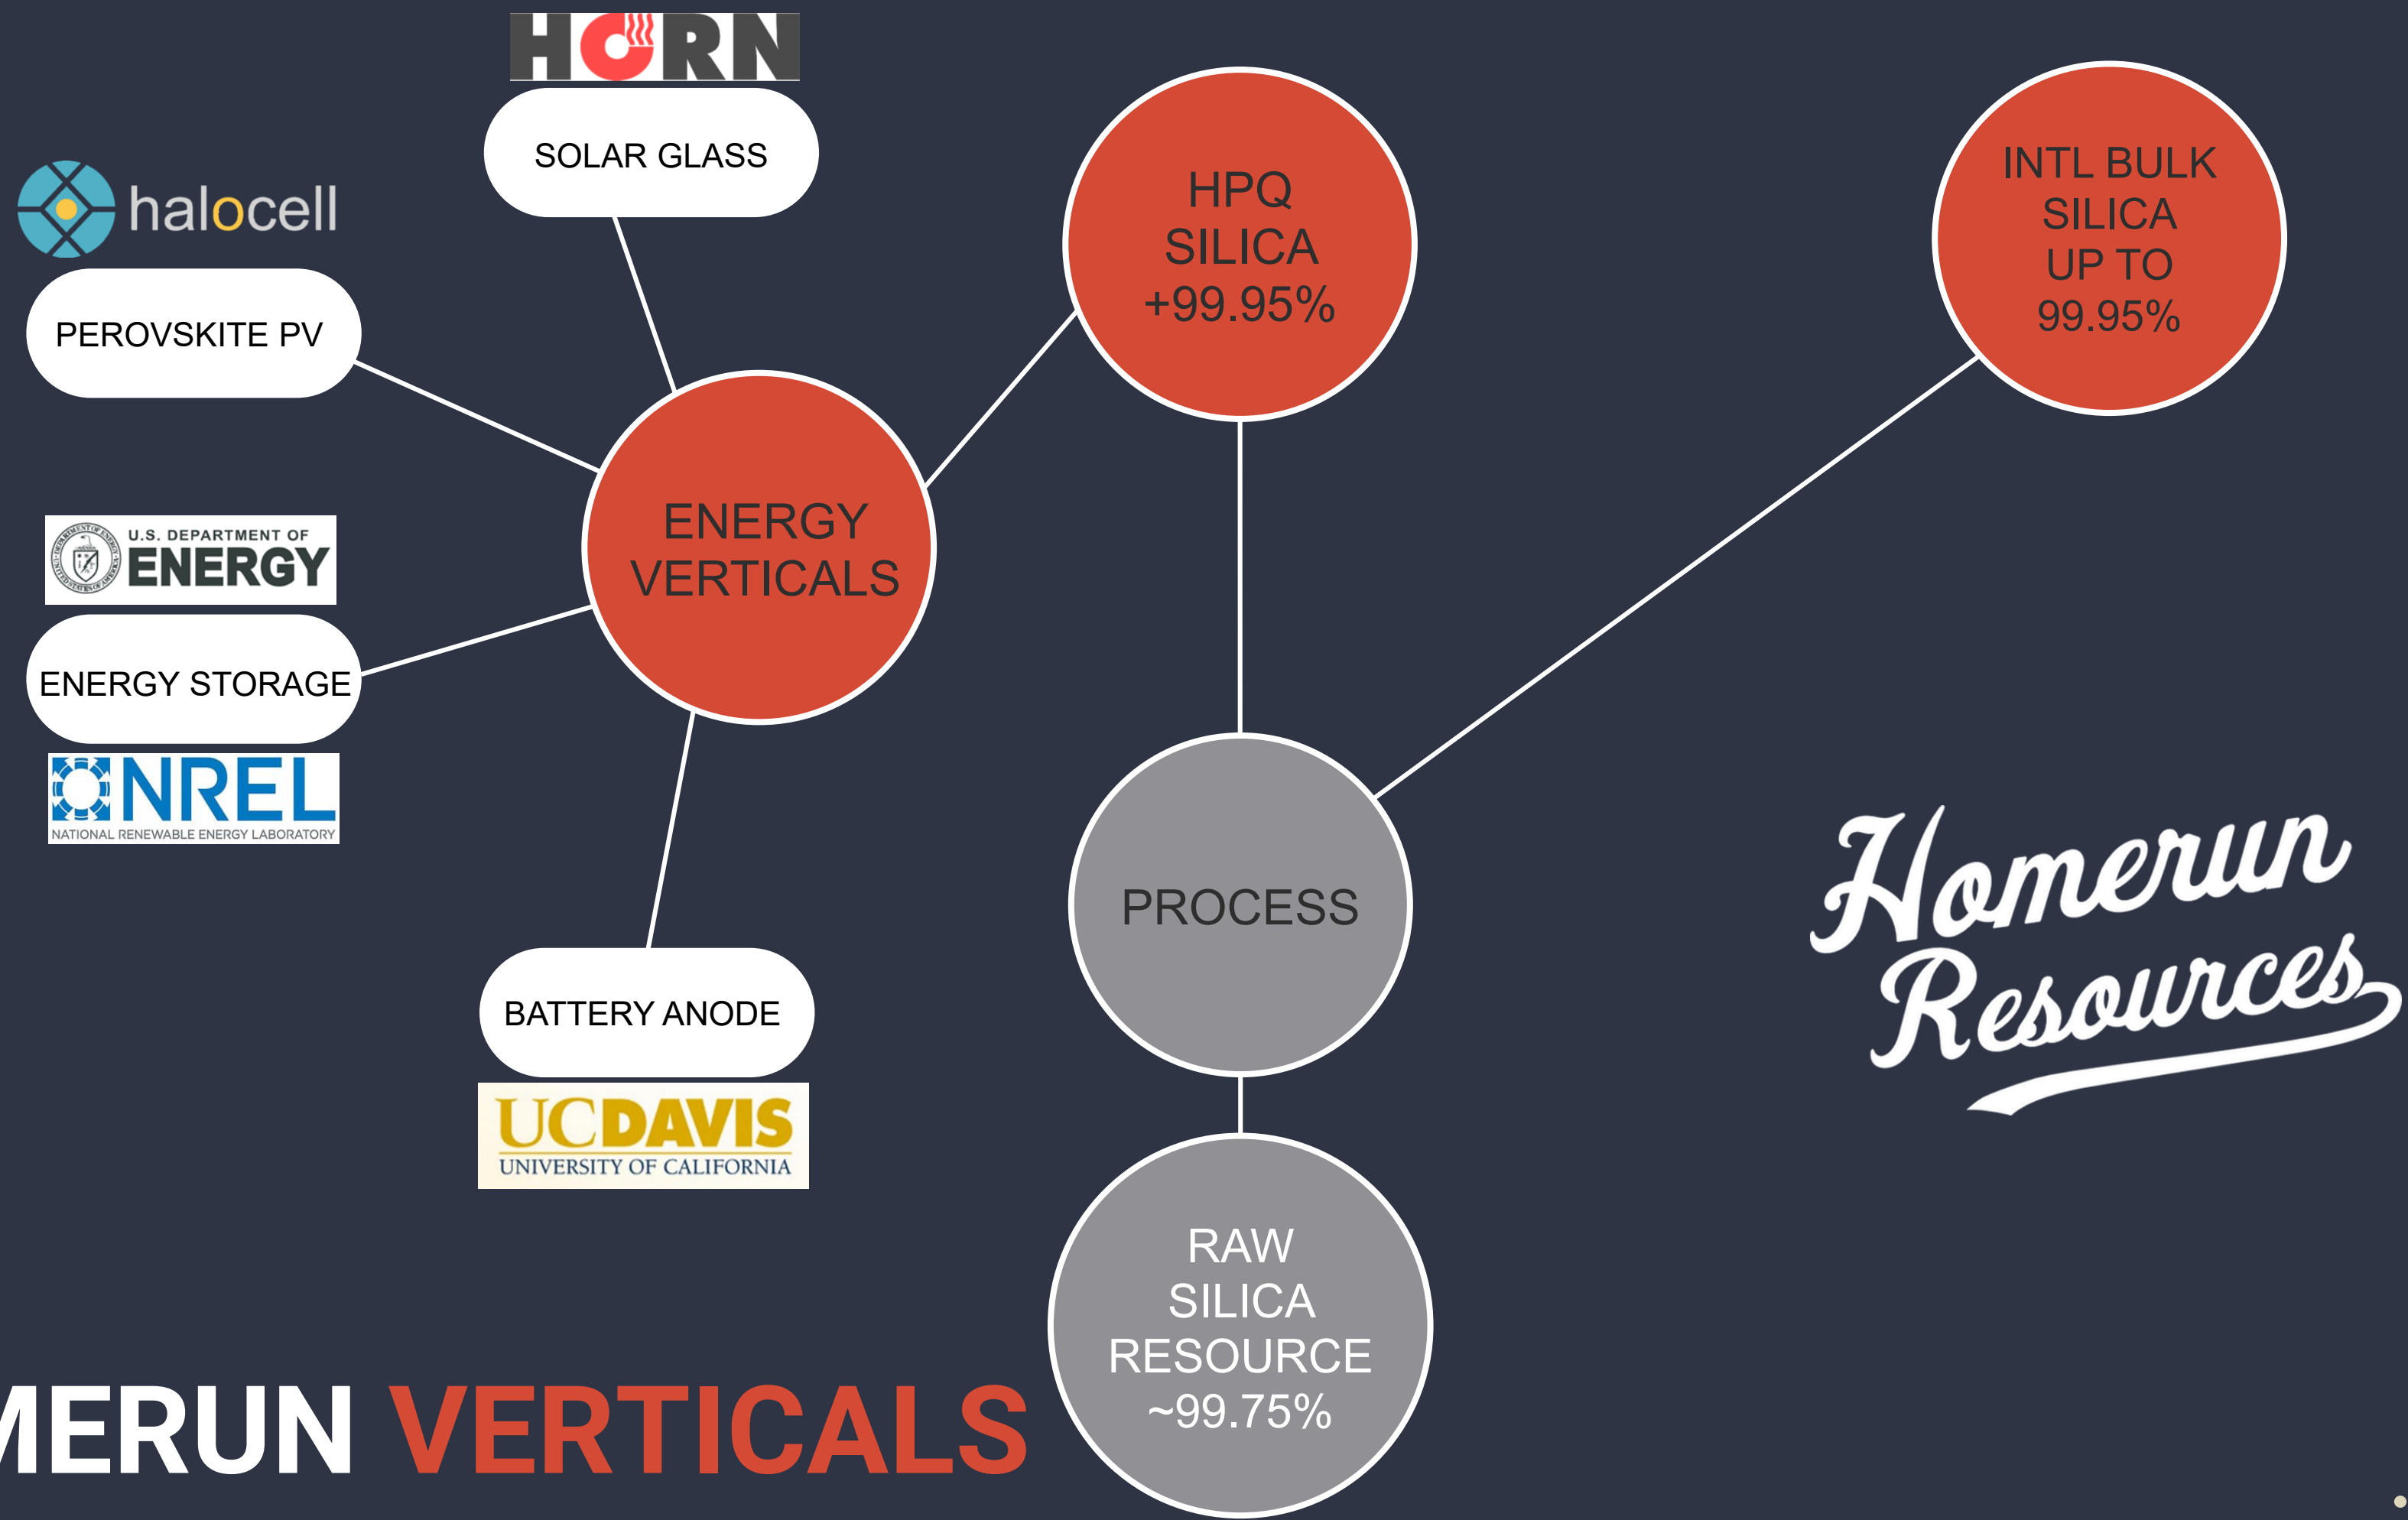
HORN

SOLAR GLASS

halocell

PEROVSKITE PV

HPQ SILICA +99.95%

INTL BULK SILICA UP TO 99.95%

ENERGY VERTICALS

U.S. DEPARTMENT OF ENERGY

ENERGY STORAGE

NREL
NATIONAL RENEWABLE ENERGY LABORATORY

PROCESS

Homerun Resources

BATTERY ANODE

UCDAVIS
UNIVERSITY OF CALIFORNIA

RAW SILICA RESOURCE ~99.75%

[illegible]MERUN VERTICALS